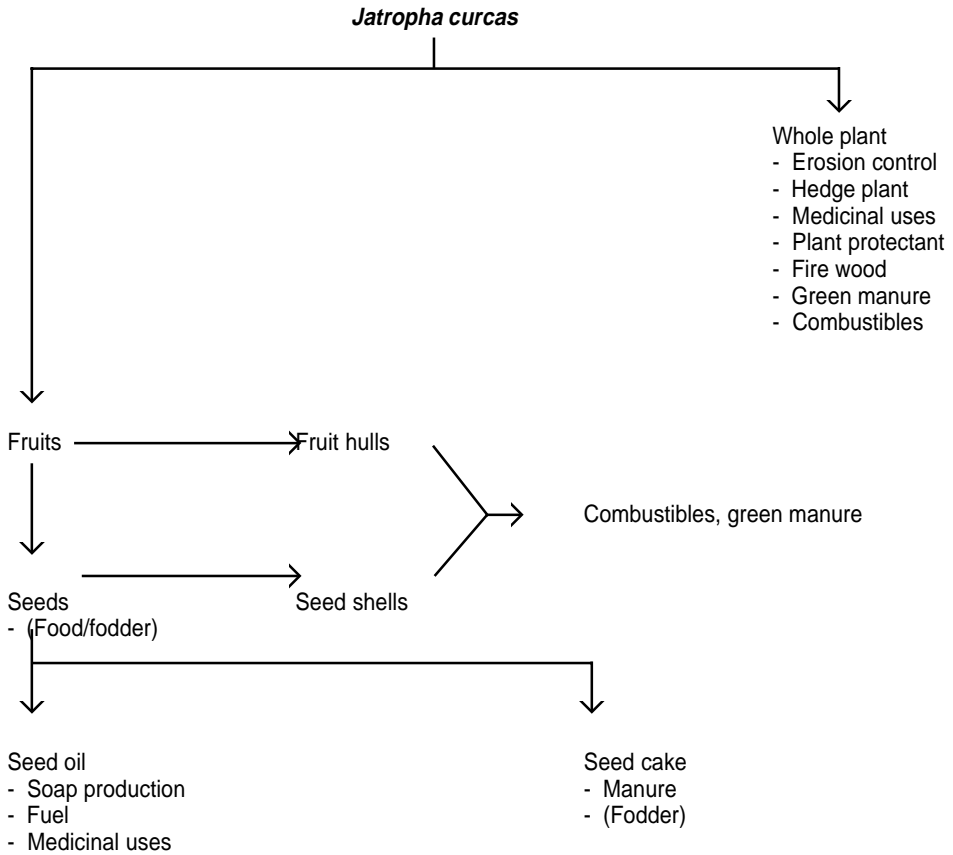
*Jatropha curcas*

Whole plant
- Erosion control
- Hedge plant
- Medicinal uses
- Plant protectant
- Fire wood
- Green manure
- Combustibles

Fruits

Fruit hulls

Combustibles, green manure

Seeds
- (Food/fodder)

Seed shells

Seed oil
- Soap production
- Fuel
- Medicinal uses

Seed cake
- Manure
- (Fodder)